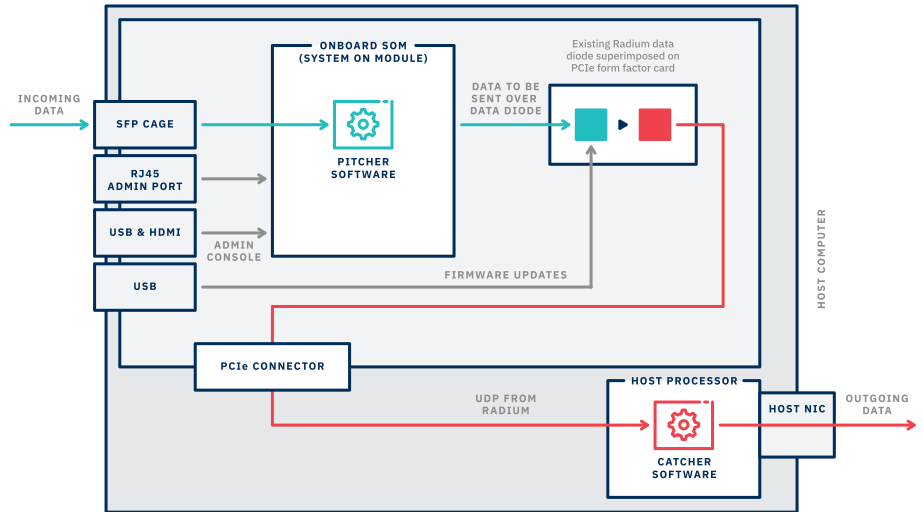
INCOMING DATA

SFP CAGE

RJ45 ADMIN PORT

USB & HDMI

USB

ONBOARD SOM (SYSTEM ON MODULE)

PITCHER SOFTWARE

ADMIN CONSOLE

Existing Radium data diode superimposed on PCIe form factor card

DATA TO BE SENT OVER DATA DIODE

FIRMWARE UPDATES

HOST COMPUTER

PCIe CONNECTOR

UDP FROM RADIUM

HOST PROCESSOR

CATCHER SOFTWARE

HOST NIC

OUTGOING DATA